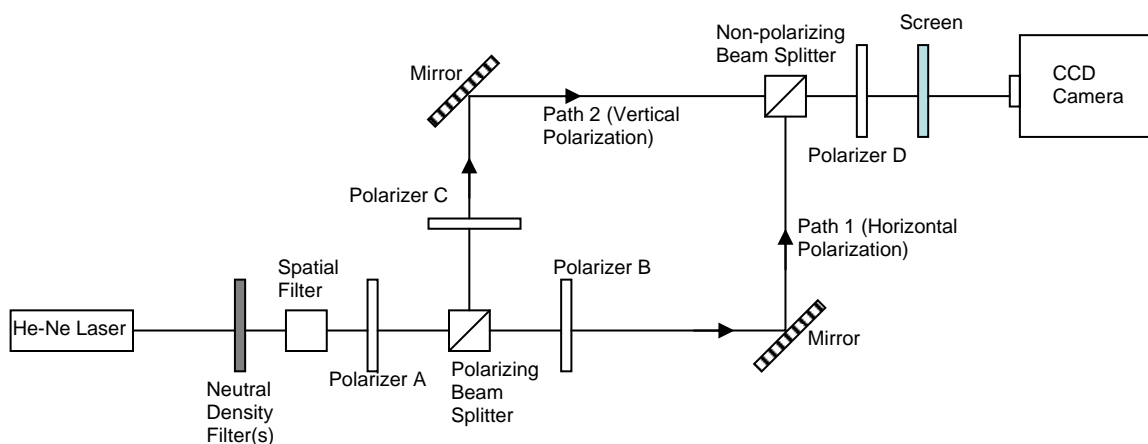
Screen

Non-polarizing Beam Splitter

CCD Camera

Mirror

Path 2 (Vertical Polarization)

Polarizer D

Polarizer C

Path 1 (Horizontal Polarization)

Spatial Filter

Polarizer B

He-Ne Laser

Mirror

Polarizer A

Polarizing Beam Splitter

Neutral Density Filter(s)